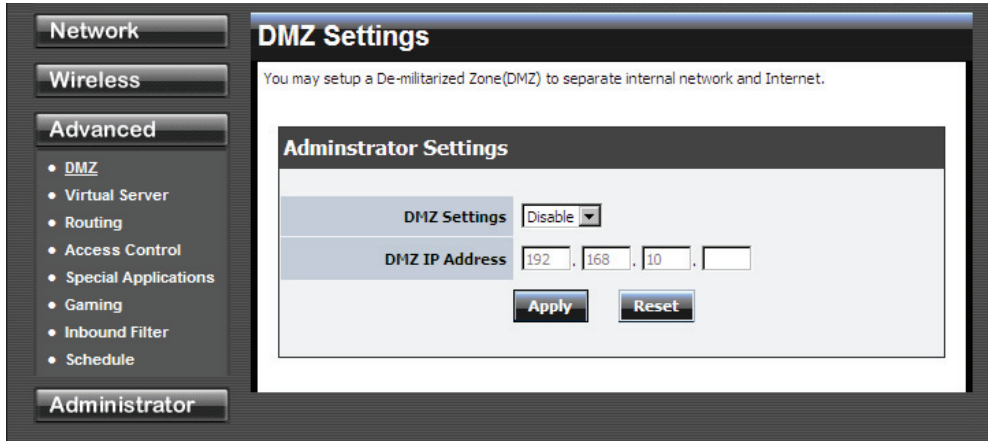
Network

Wireless

Advanced

• DMZ
• Virtual Server
• Routing
• Access Control
• Special Applications
• Gaming
• Inbound Filter
• Schedule

Administrator

DMZ Settings

You may setup a De-militarized Zone(DMZ) to separate internal network and Internet.

Adminstrator Settings

| | |
|---|---|
| DMZ Settings | Disable |
| DMZ IP Address | 192 . 168 . 10 . |

Apply Reset